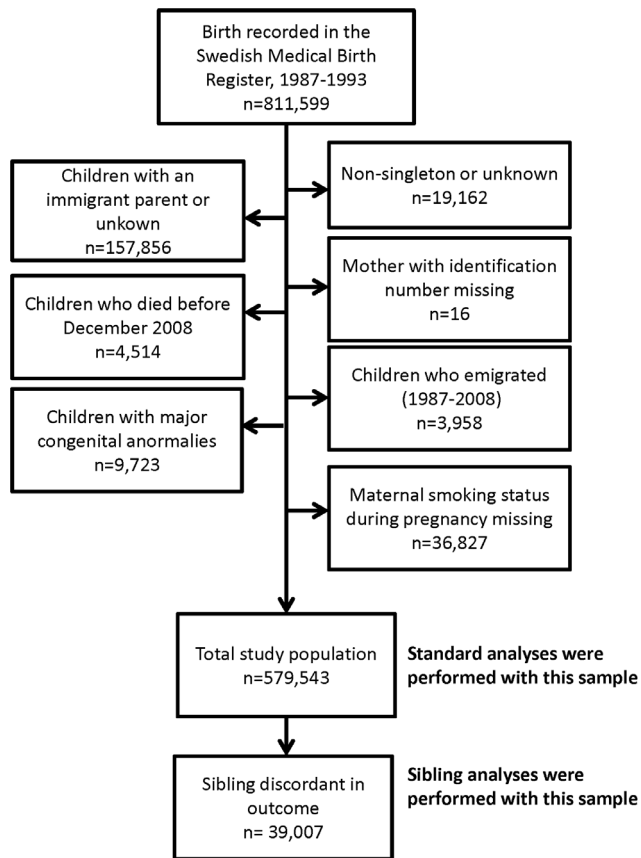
Birth recorded in the Swedish Medical Birth Register, 1987-1993
n=811,599

Non-singleton or unknown
n=19,162

Children with an immigrant parent or unkown
n=157,856

Mother with identification number missing
n=16

Children who died before December 2008
n=4,514

Children who emigrated (1987-2008)
n=3,958

Children with major congenital anormalies
n=9,723

Maternal smoking status during pregnancy missing
n=36,827

Total study population
n=579,543

Standard analyses were performed with this sample

Sibling discordant in outcome
n= 39,007

Sibling analyses were performed with this sample